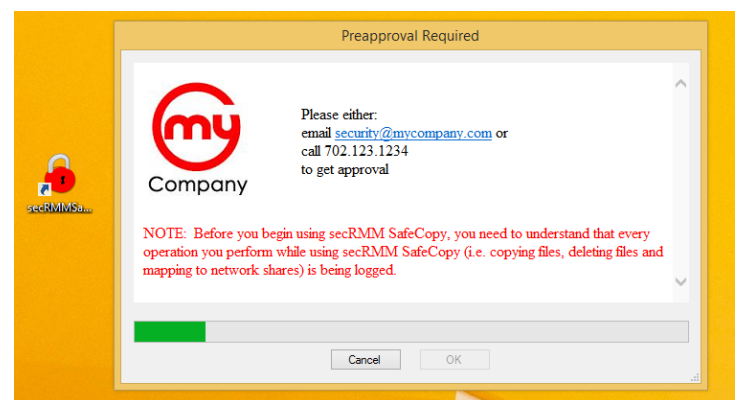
Preapproval Required

my
Company

Please either:
email security@mycompany.com or
call 702.123.1234
to get approval

NOTE: Before you begin using secRMM SafeCopy, you need to understand that every operation you perform while using secRMM SafeCopy (i.e. copying files, deleting files and mapping to network shares) is being logged.

Cancel
OK

secRMMSa...